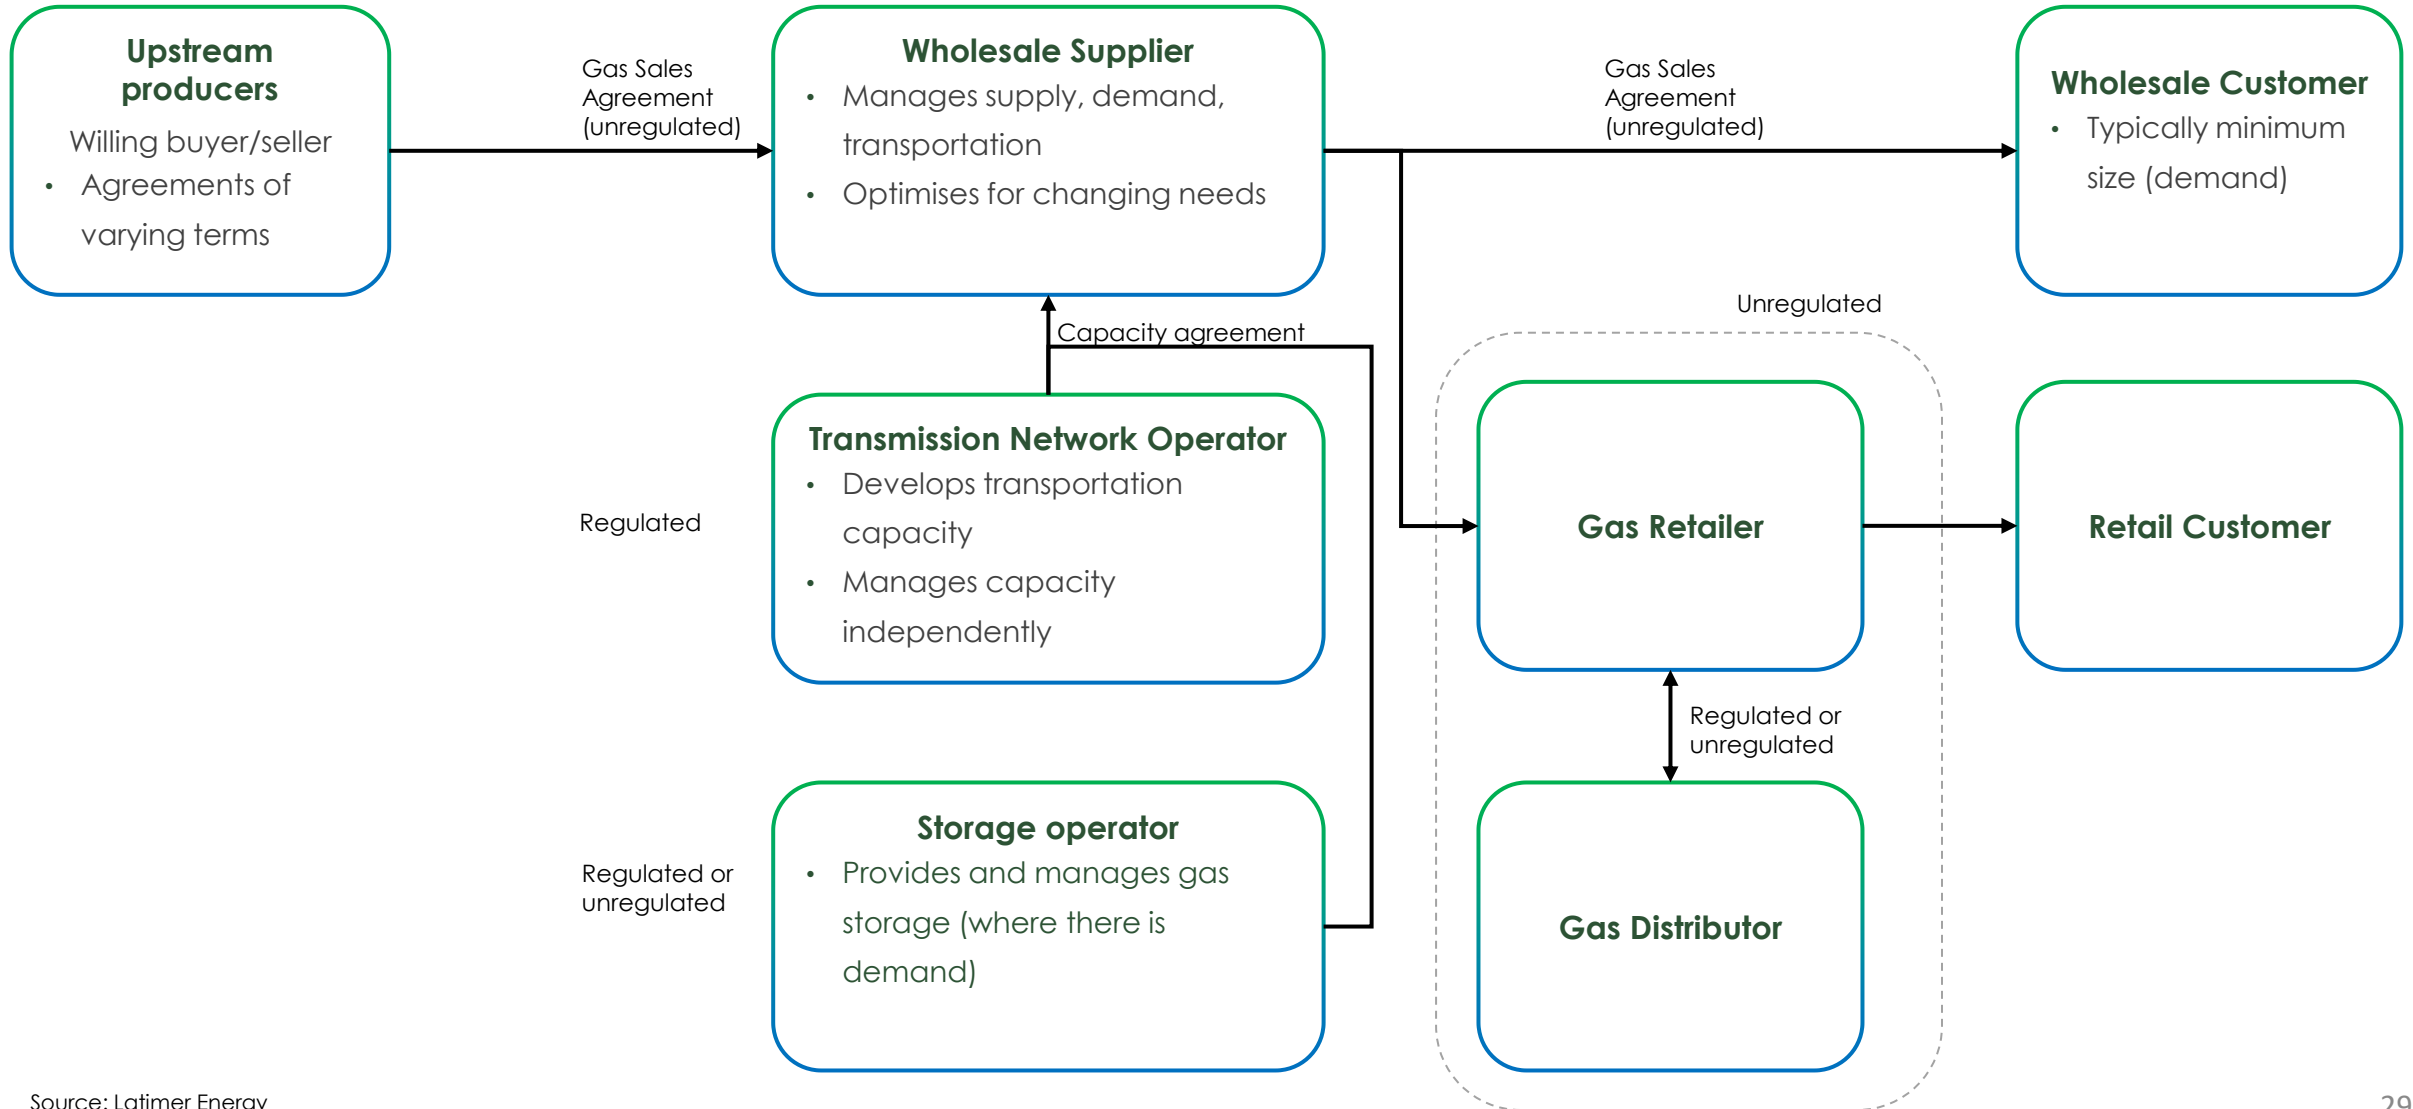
Upstream producers

Willing buyer/seller

- Agreements of varying terms

Gas Sales Agreement (unregulated)

Wholesale Supplier

- Manages supply, demand, transportation
- Optimises for changing needs

Gas Sales Agreement (unregulated)

Wholesale Customer

- Typically minimum size (demand)

Capacity agreement

Unregulated

Regulated

Transmission Network Operator

- Develops transportation capacity
- Manages capacity independently

Gas Retailer

Retail Customer

Regulated or unregulated

Regulated or unregulated

Storage operator

- Provides and manages gas storage (where there is demand)

Gas Distributor

Source: Latimer Energy

29